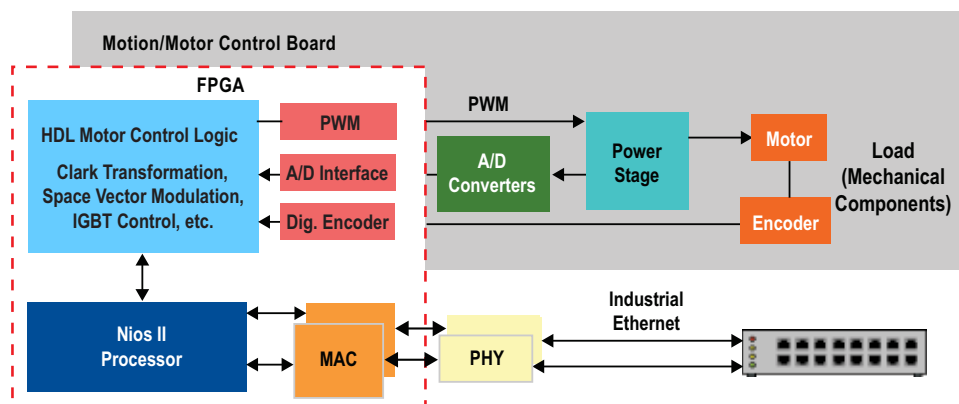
Motion/Motor Control Board

FPGA

HDL Motor Control Logic

Clark Transformation, Space Vector Modulation, IGBT Control, etc.

PWM

A/D Interface

Dig. Encoder

PWM

A/D Converters

Power Stage

Motor

Encoder

Load (Mechanical Components)

Nios II Processor

MAC

PHY

Industrial Ethernet